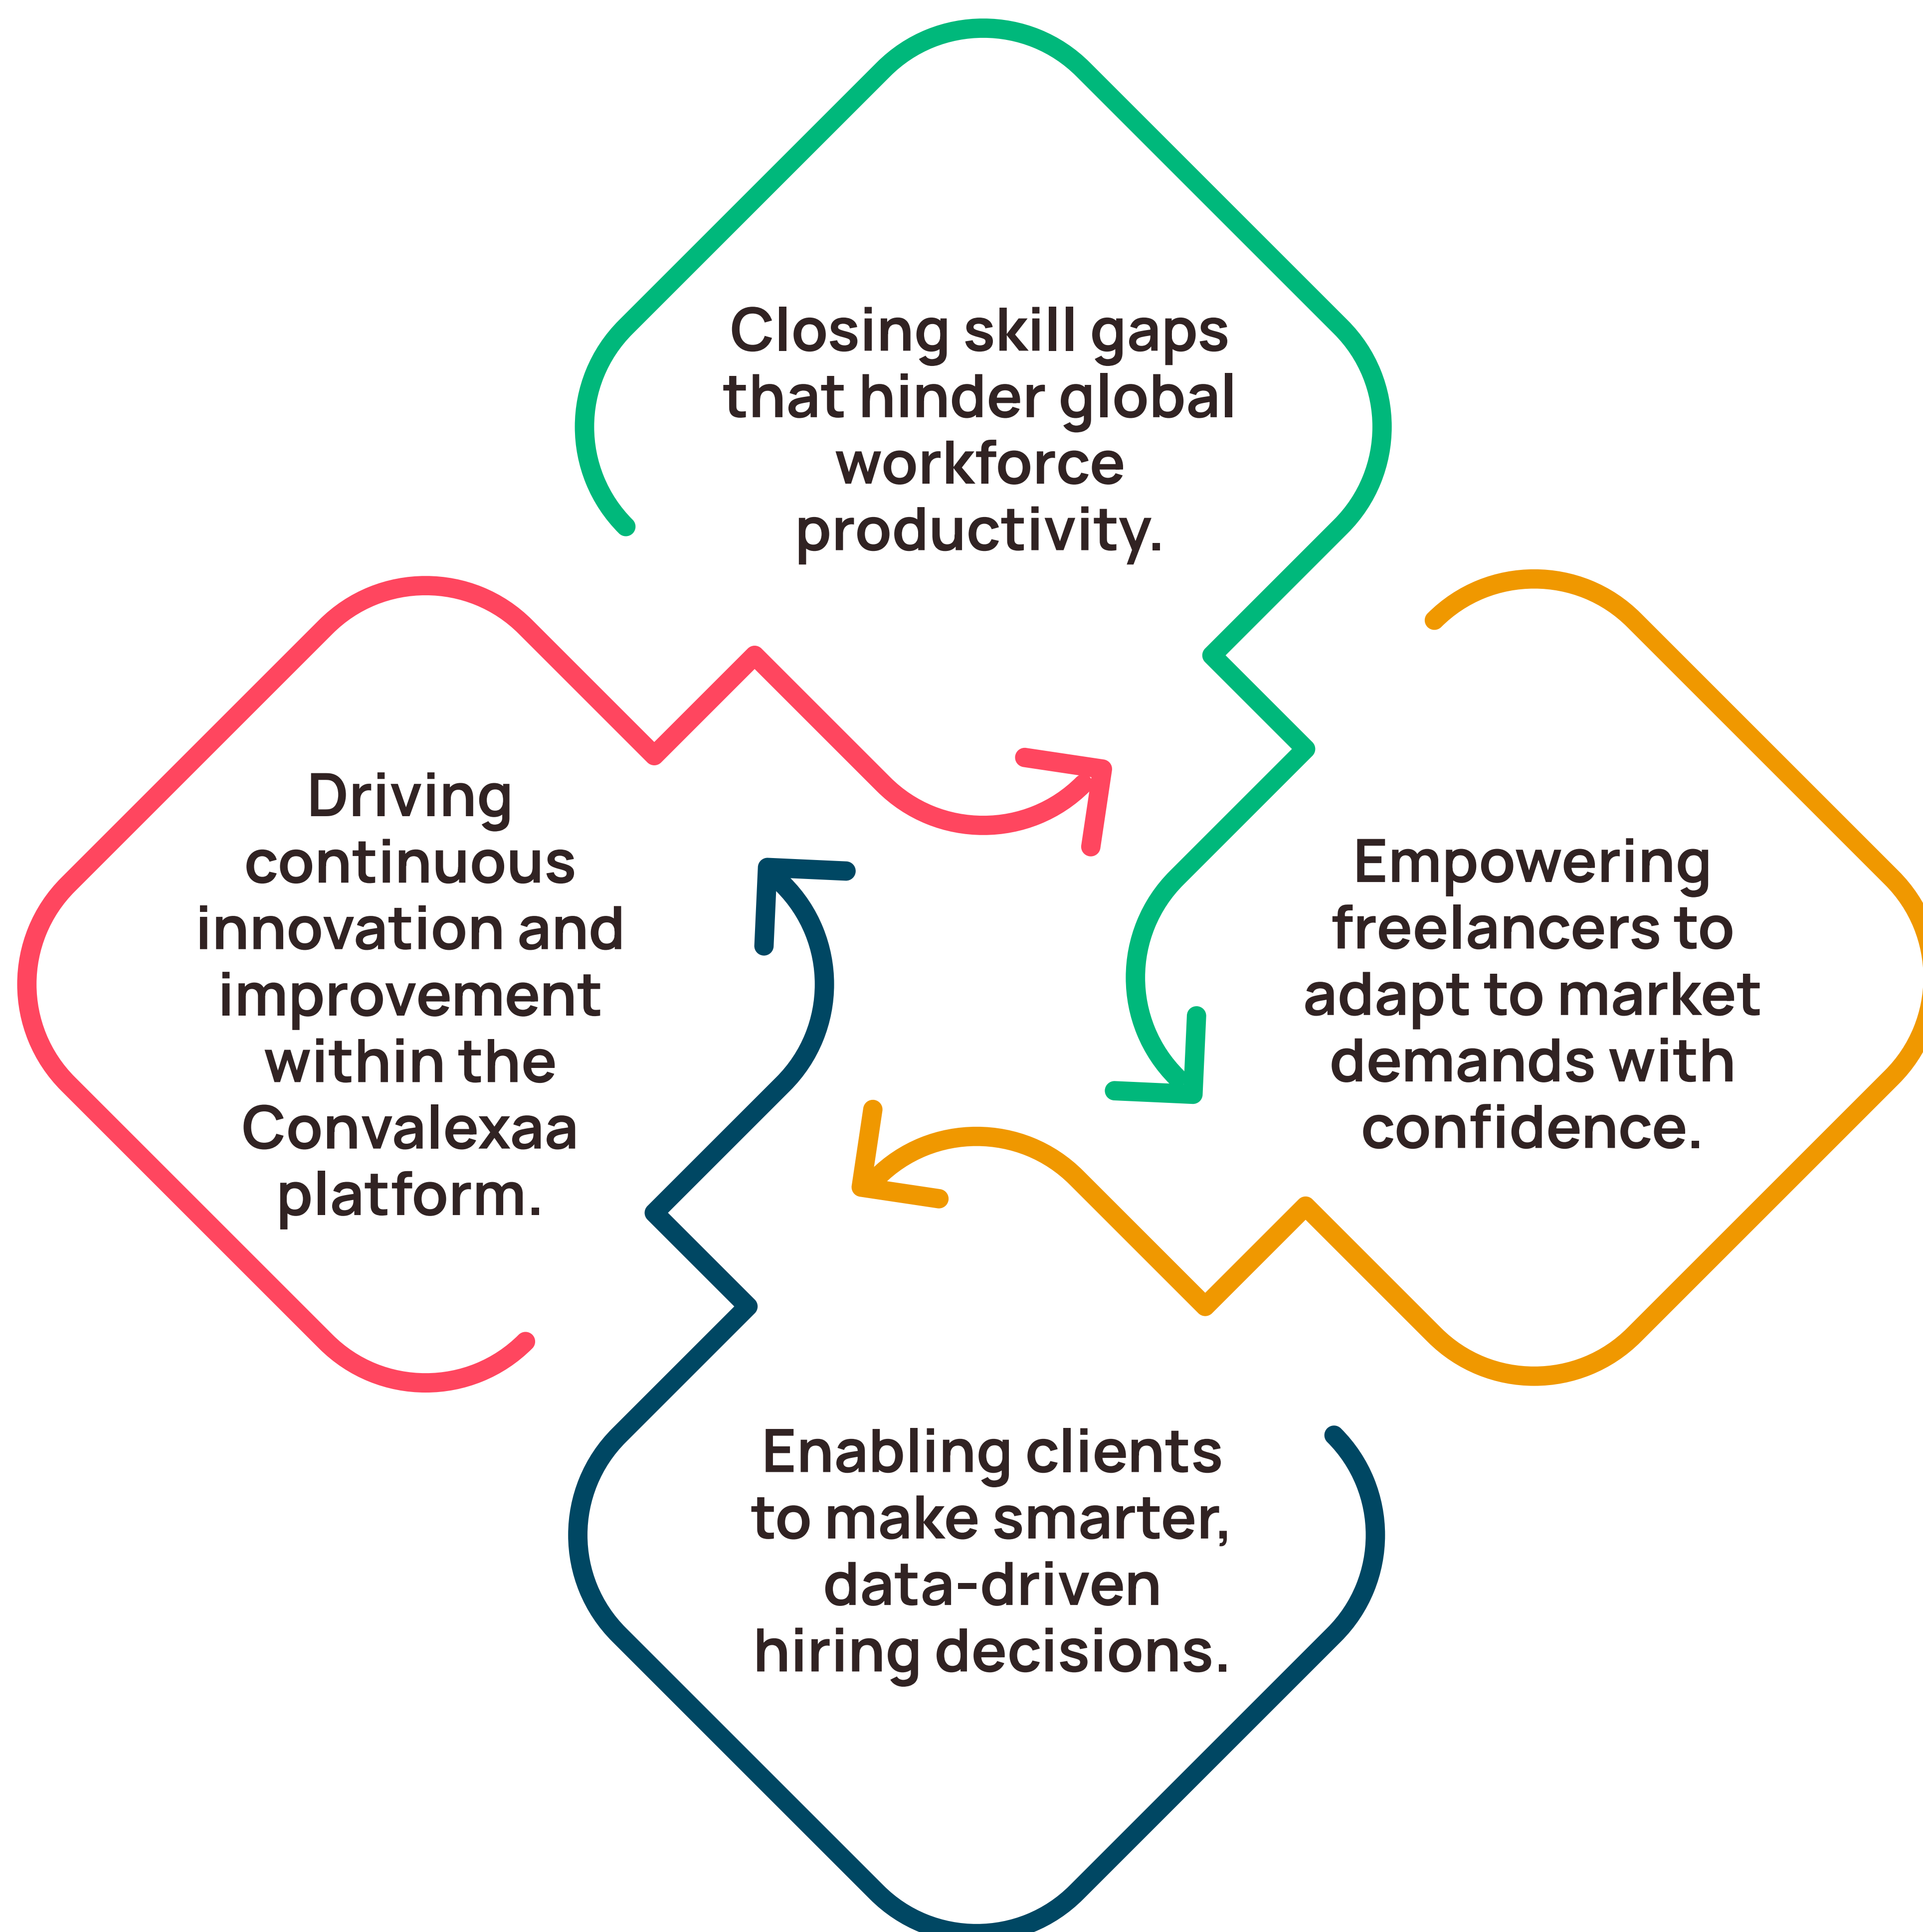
Closing skill gaps that hinder global workforce productivity.

Empowering freelancers to adapt to market demands with confidence.

Enabling clients to make smarter, data-driven hiring decisions.

Driving continuous innovation and improvement within the Convalexaa platform.